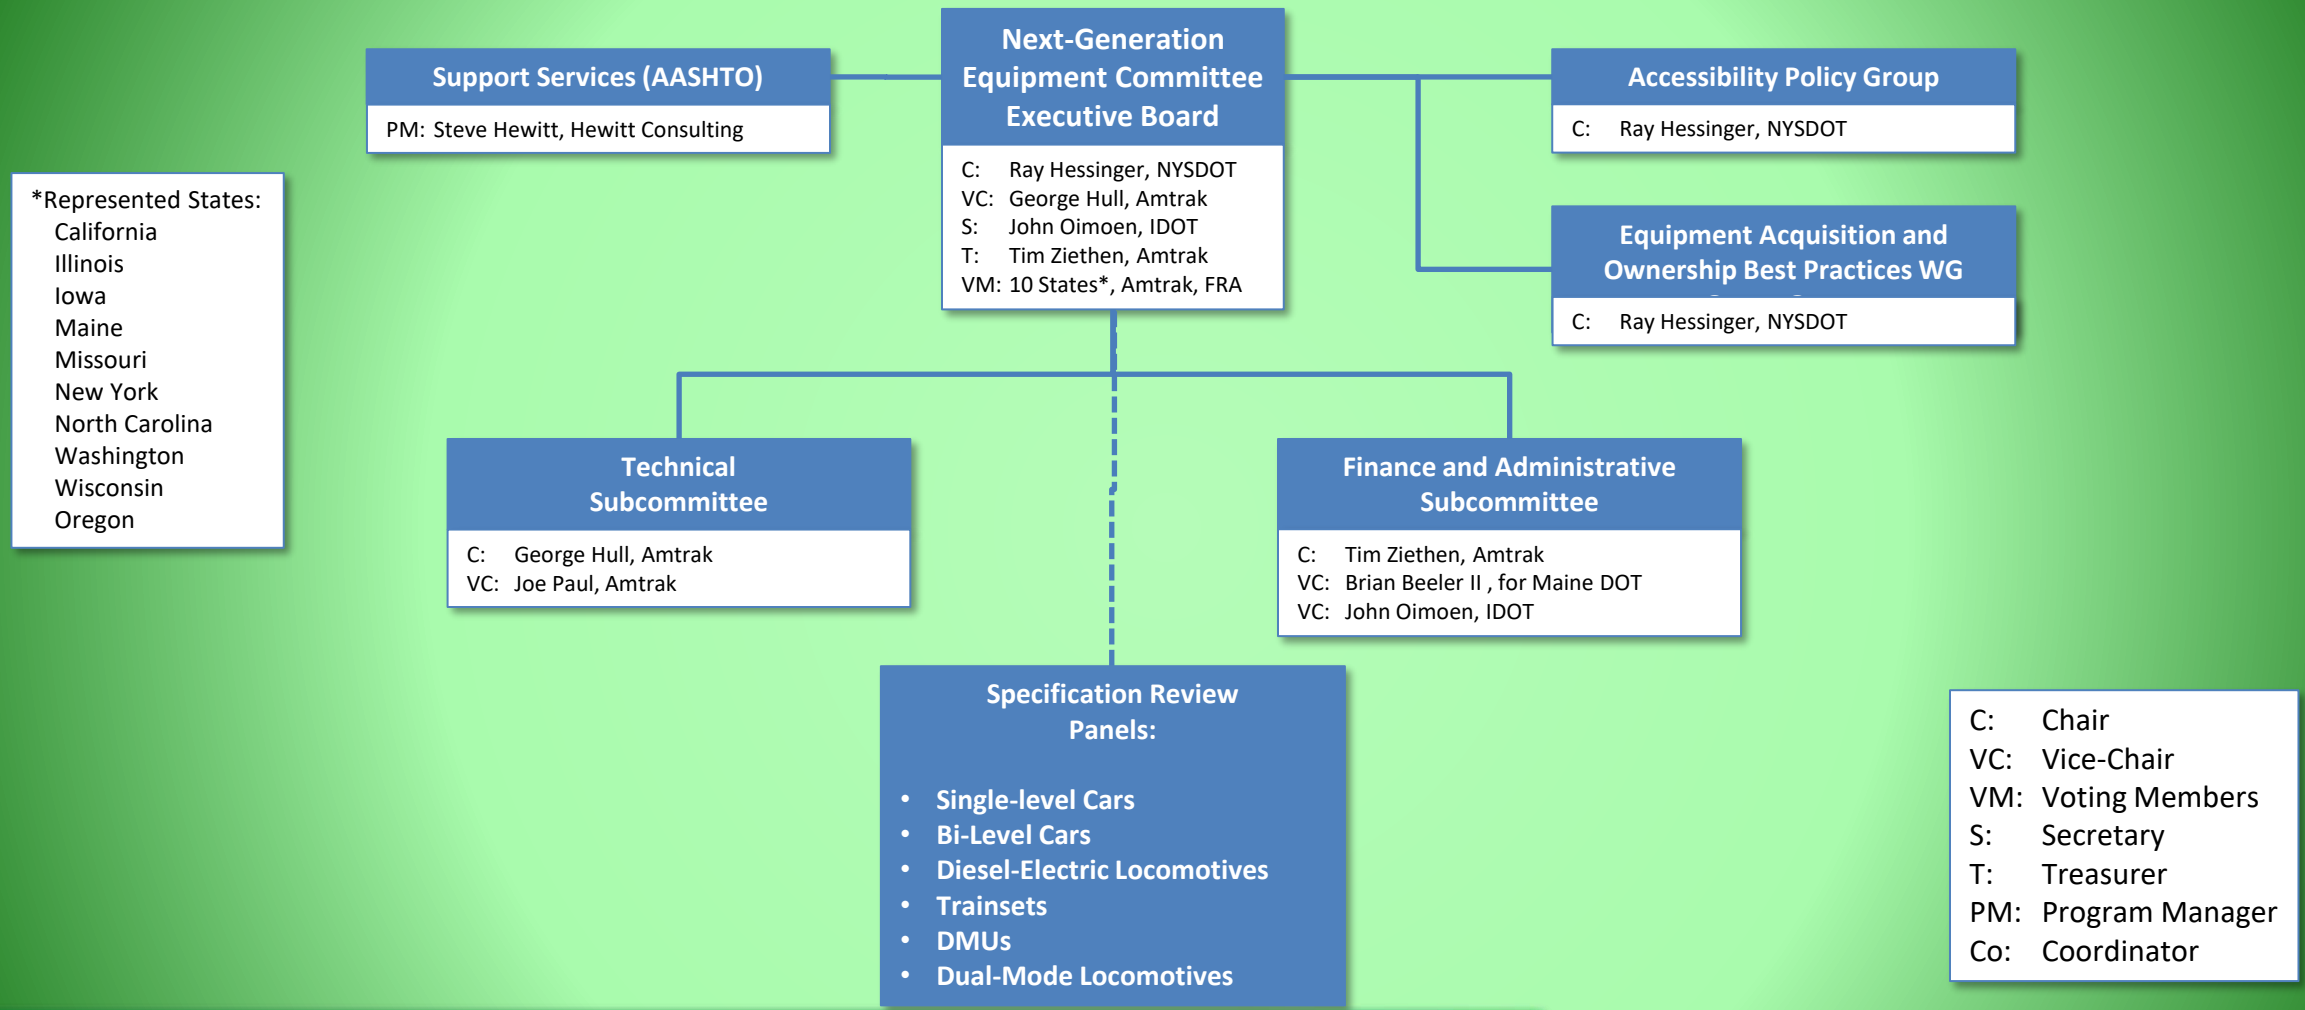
Next-Generation Equipment Committee Executive Board

C: Ray Hessinger, NYSDOT
VC: George Hull, Amtrak
S: John Oimoen, IDOT
T: Tim Ziethen, Amtrak
VM: 10 States*, Amtrak, FRA

Support Services (AASHTO)

PM: Steve Hewitt, Hewitt Consulting

Accessibility Policy Group

C: Ray Hessinger, NYSDOT

Equipment Acquisition and Ownership Best Practices WG

C: Ray Hessinger, NYSDOT

*Represented States:
California
Illinois
Iowa
Maine
Missouri
New York
North Carolina
Washington
Wisconsin
Oregon

Technical Subcommittee

C: George Hull, Amtrak
VC: Joe Paul, Amtrak

Finance and Administrative Subcommittee

C: Tim Ziethen, Amtrak
VC: Brian Beeler II , for Maine DOT
VC: John Oimoen, IDOT

Specification Review Panels:

• Single-level Cars
• Bi-Level Cars
• Diesel-Electric Locomotives
• Trainsets
• DMUs
• Dual-Mode Locomotives

C: Chair
VC: Vice-Chair
VM: Voting Members
S: Secretary
T: Treasurer
PM: Program Manager
Co: Coordinator